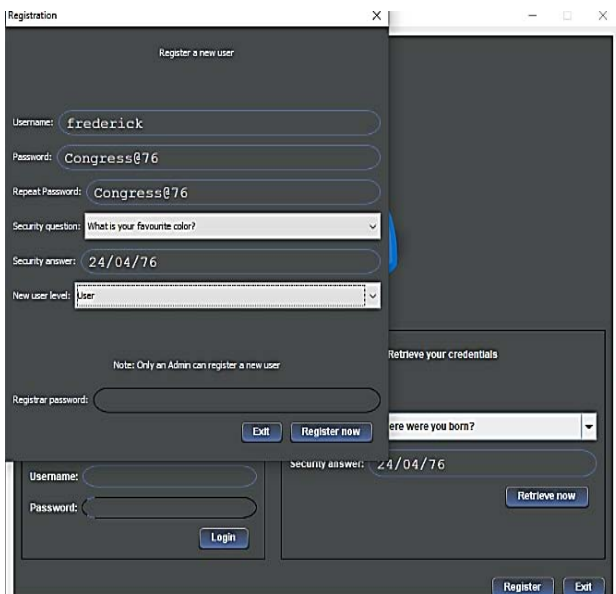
Registration
×
Register a new user
Username: frederick
Password: Congress@76
Repeat Password: Congress@76
Security question: What is your favourite color?
Security answer: 24/04/76
New user level: User
Note: Only an Admin can register a new user
Registrar password:
Exit
Register now
Retrieve your credentials
ere were you born?
Security answer: 24/04/76
Retrieve now
Username:
Password:
Login
Register
Exit